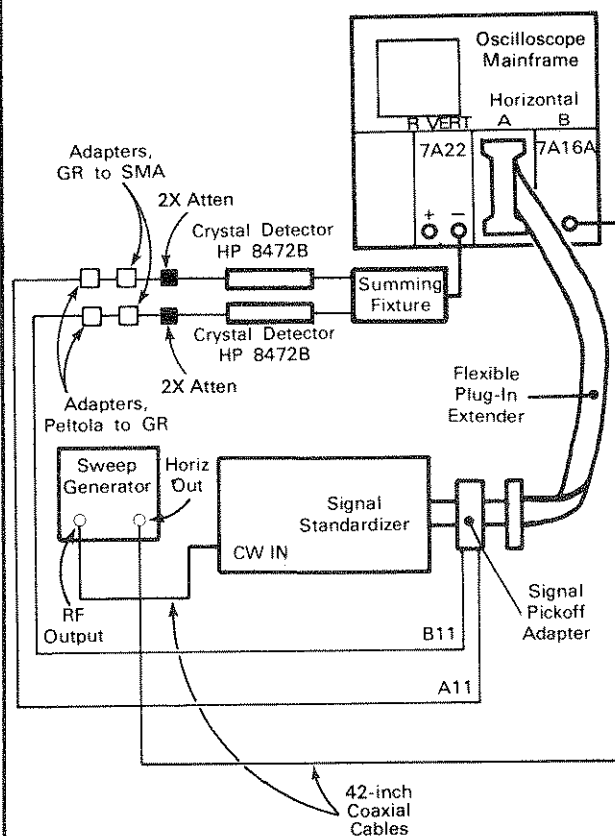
Oscilloscope Mainframe

Horizontal

R VERT

A

B

7A22

7A16A

+

−

Adapters, GR to SMA

2X Atten

Crystal Detector HP 8472B

Summing Fixture

Crystal Detector HP 8472B

2X Atten

Adapters, Peltola to GR

Flexible Plug-In Extender

Sweep Generator

Horiz Out

Signal Standardizer

CW IN

RF Output

Signal Pickoff Adapter

B11

A11

42-inch Coaxial Cables